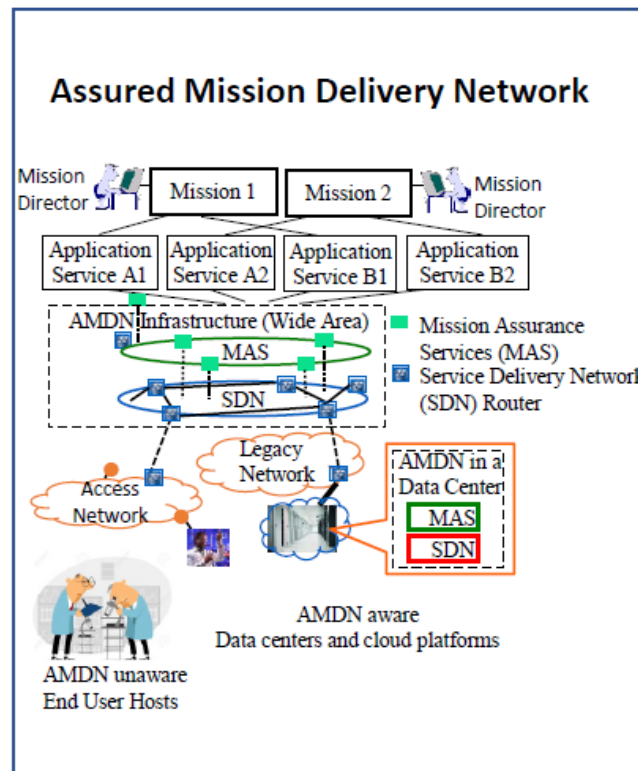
Assured Mission Delivery Network

Mission Director

Mission 1

Mission 2

Mission Director

Application Service A1

Application Service A2

Application Service B1

Application Service B2

AMDN Infrastructure (Wide Area)

MAS

SDN

Mission Assurance Services (MAS)

Service Delivery Network (SDN) Router

Legacy Network

Access Network

AMDN in a Data Center

MAS

SDN

AMDN aware
Data centers and cloud platforms

AMDN unaware
End User Hosts